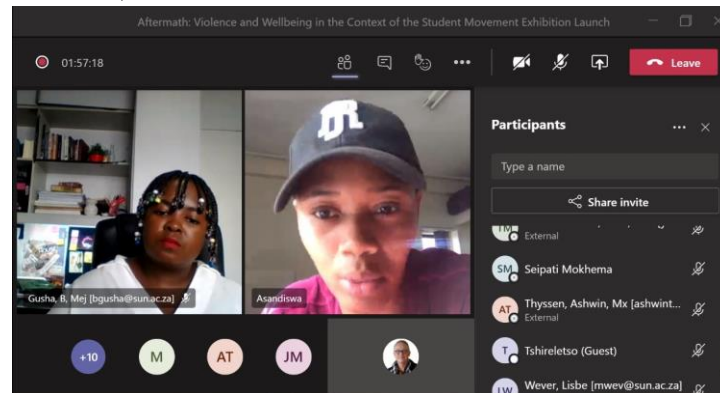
Aftermath: Violence and Wellbeing in the Context of the Student Movement Exhibition Launch

01:57:18

Leave

Participants

Type a name

Share invite

TM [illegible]
External

SM Seipati Mokhema

AT Thyssen, Ashwin, Mx [ashwint...
External

T Tshireletso (Guest)

LW Wever, Lisbe [mwev@sun.ac.za]

Gusha, B, Mej [bgusha@sun.ac.za]

Asandiswa

+10

M

AT

JM